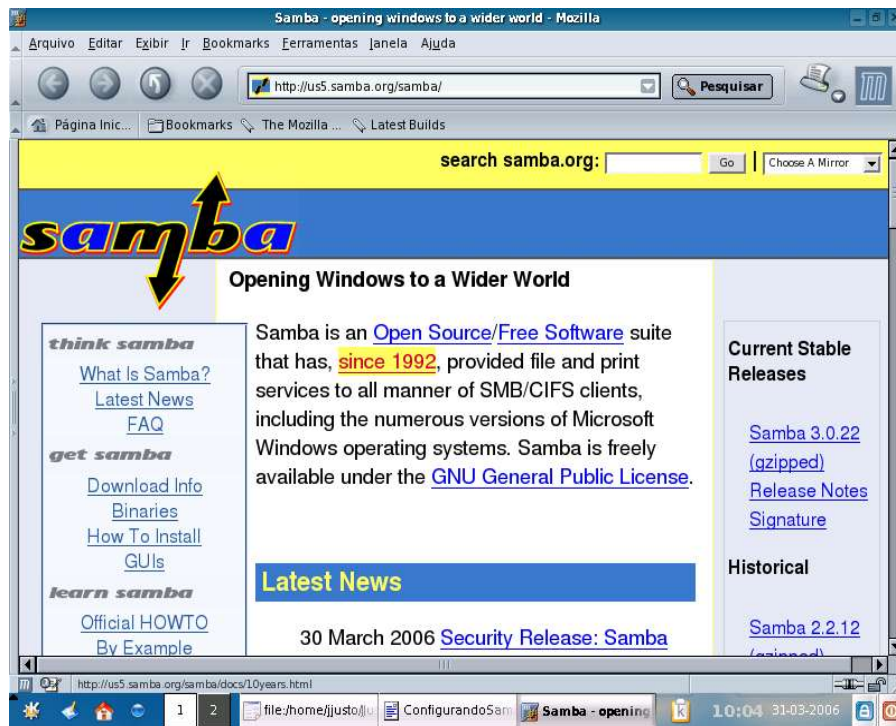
Samba - opening windows to a wider world - Mozilla

Arquivo Editar Exibir Ir Bookmarks Ferramentas Janela Ajuda

http://us5.samba.org/samba/

Pesquisar

Página Inic... Bookmarks The Mozilla ... Latest Builds

search samba.org: Go Choose A Mirror

samba

Opening Windows to a Wider World

think samba
What Is Samba?
Latest News
FAQ
get samba
Download Info
Binaries
How To Install
GUIs
learn samba
Official HOWTO
By Example

Samba is an Open Source/Free Software suite that has, since 1992, provided file and print services to all manner of SMB/CIFS clients, including the numerous versions of Microsoft Windows operating systems. Samba is freely available under the GNU General Public License.

Latest News

30 March 2006 Security Release: Samba

Current Stable Releases

Samba 3.0.22
(gzipped)
Release Notes
Signature

Historical

Samba 2.2.12
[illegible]

http://us5.samba.org/samba/docs/10years.html

1 2 file:/home/jjusto/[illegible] ConfigurandoSam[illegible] Samba - opening 10:04 31-03-2006